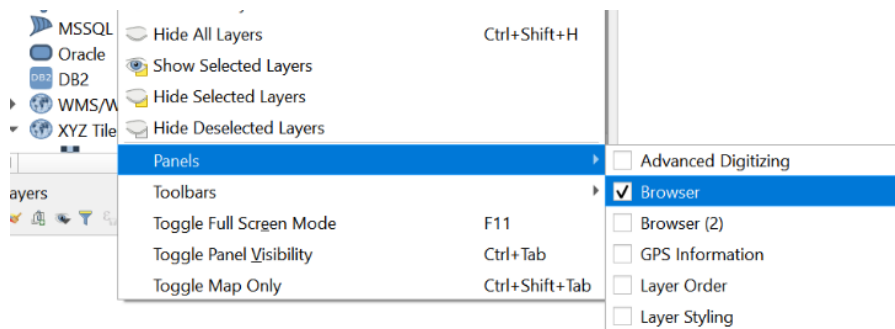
MSSQL
Oracle
DB2
DB2
WMS/W
XYZ Tile
ayers

Hide All Layers Ctrl+Shift+H
Show Selected Layers
Hide Selected Layers
Hide Deselected Layers
Panels
Toolbars
Toggle Full Screen Mode F11
Toggle Panel Visibility Ctrl+Tab
Toggle Map Only Ctrl+Shift+Tab

Advanced Digitizing
Browser
Browser (2)
GPS Information
Layer Order
Layer Styling